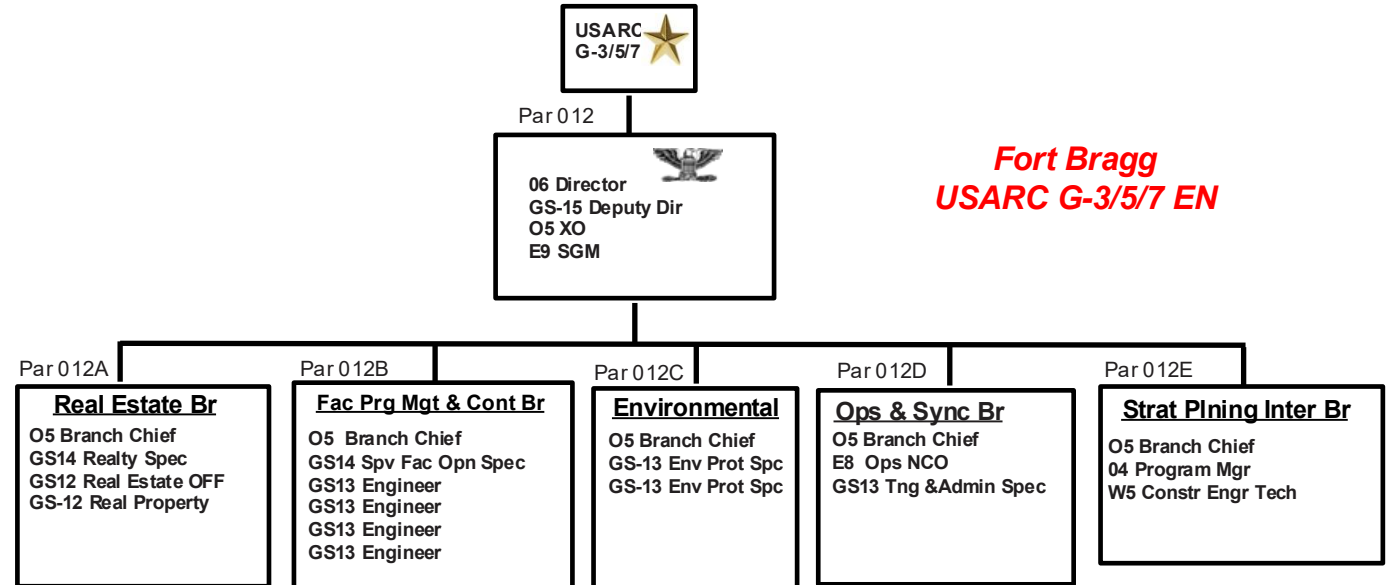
USARC
G-3/5/7

Par 012

06 Director
GS-15 Deputy Dir
O5 XO
E9 SGM

Fort Bragg
USARC G-3/5/7 EN

Par 012A
Real Estate Br
O5 Branch Chief
GS14 Realty Spec
GS12 Real Estate OFF
GS-12 Real Property

Par 012B
Fac Prg Mgt & Cont Br
O5 Branch Chief
GS14 Spv Fac Opn Spec
GS13 Engineer
GS13 Engineer
GS13 Engineer
GS13 Engineer

Par 012C
Environmental
O5 Branch Chief
GS-13 Env Prot Spc
GS-13 Env Prot Spc

Par 012D
Ops & Sync Br
O5 Branch Chief
E8 Ops NCO
GS13 Tng &Admin Spec

Par 012E
Strat Plning Inter Br
O5 Branch Chief
04 Program Mgr
W5 Constr Engr Tech